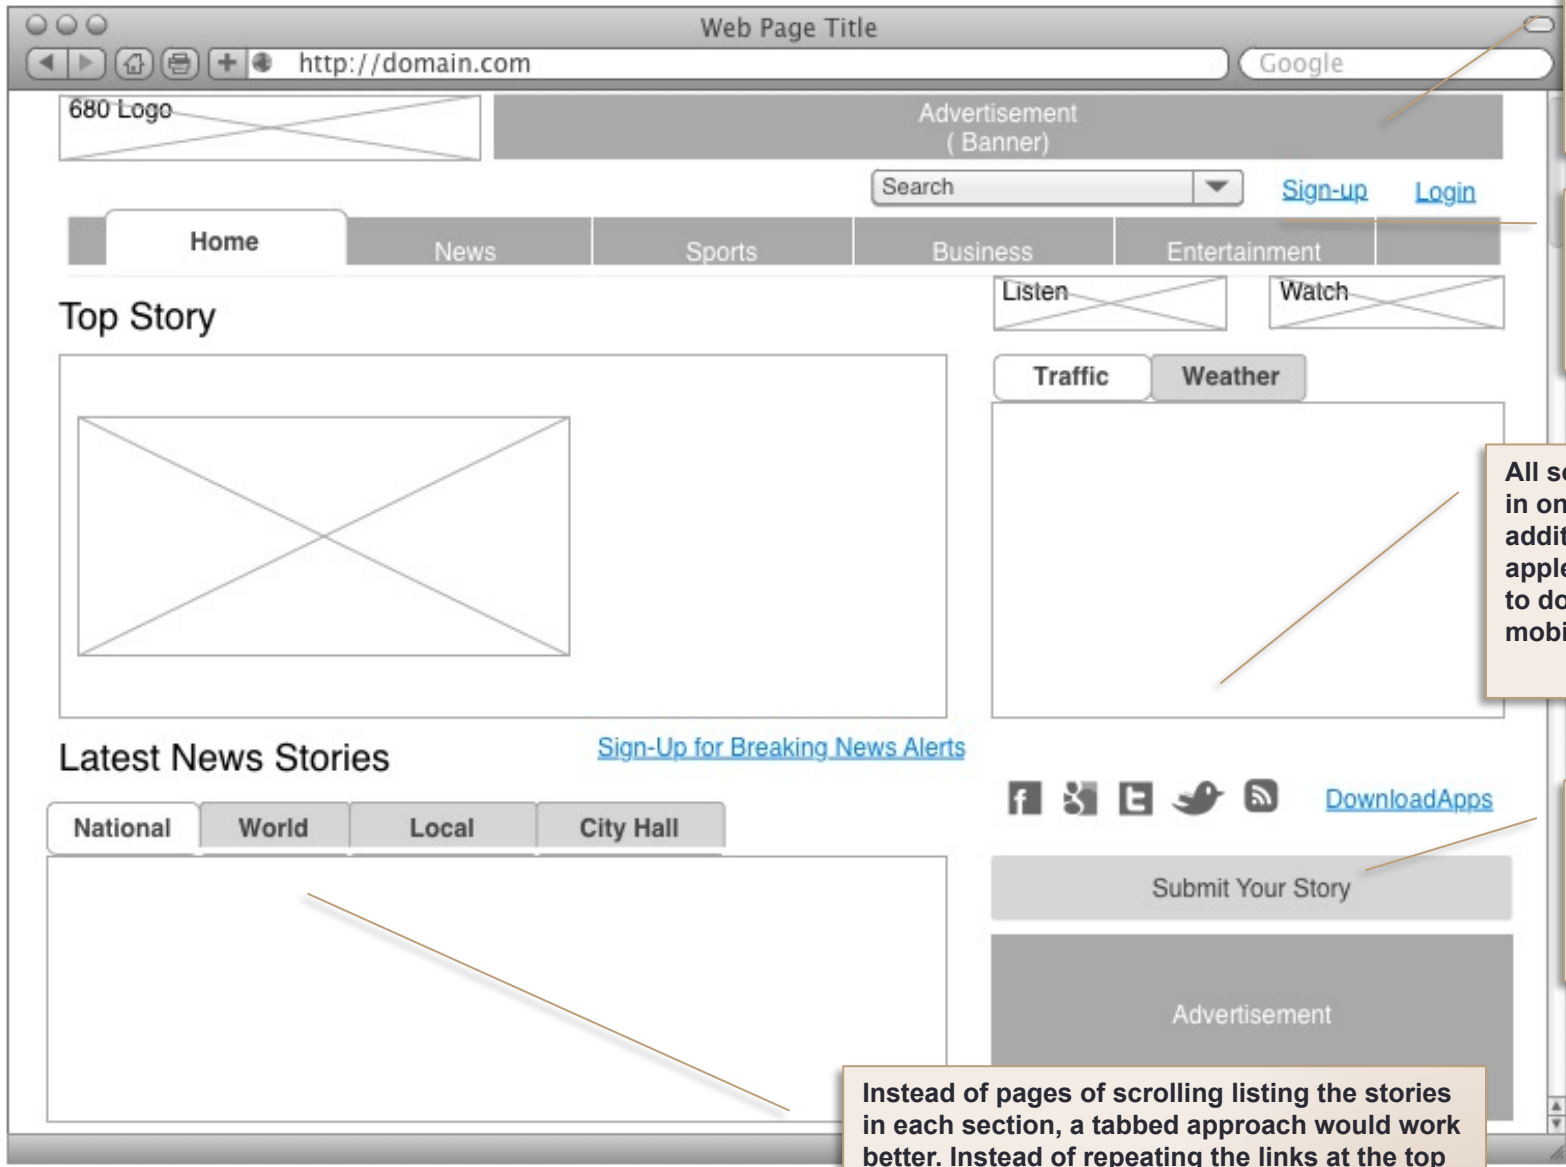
Web Page Title

http://domain.com

Google

680 Logo

Advertisement
( Banner)

Search

Sign-up

Login

Home

News

Sports

Business

Entertainment

Top Story

Listen

Watch

Traffic

Weather

All s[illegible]
in on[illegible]
addit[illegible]
appl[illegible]
to do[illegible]
mobi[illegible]

Latest News Stories

Sign-Up for Breaking News Alerts

DownloadApps

National

World

Local

City Hall

Submit Your Story

Advertisement

Instead of pages of scrolling listing the stories in each section, a tabbed approach would work better. Instead of repeating the links at the top